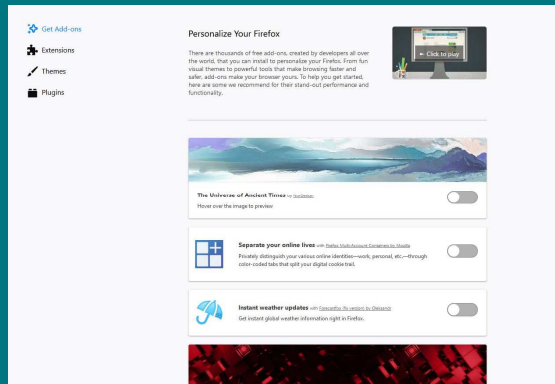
Get Add-ons
Extensions
Themes
Plugins

Personalize Your Firefox

There are thousands of free add-ons, created by developers all over the world, that you can install to personalize your Firefox. From fun visual themes to powerful tools that make browsing faster and safer, add-ons make your browser yours. To help you get started, here are some we recommend for their stand-out performance and functionality.

Click to play

The Universe of Ancient Times by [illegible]
Hover over the image to preview

Separate your online lives with Firefox Multi-Account Containers by Mozilla
Privately distinguish your various online identities—work, personal, etc.—through color-coded tabs that split your digital cookie trail.

Instant weather updates with Forecastfox (fix version) by Oesoerch
Get instant global weather information right in Firefox.